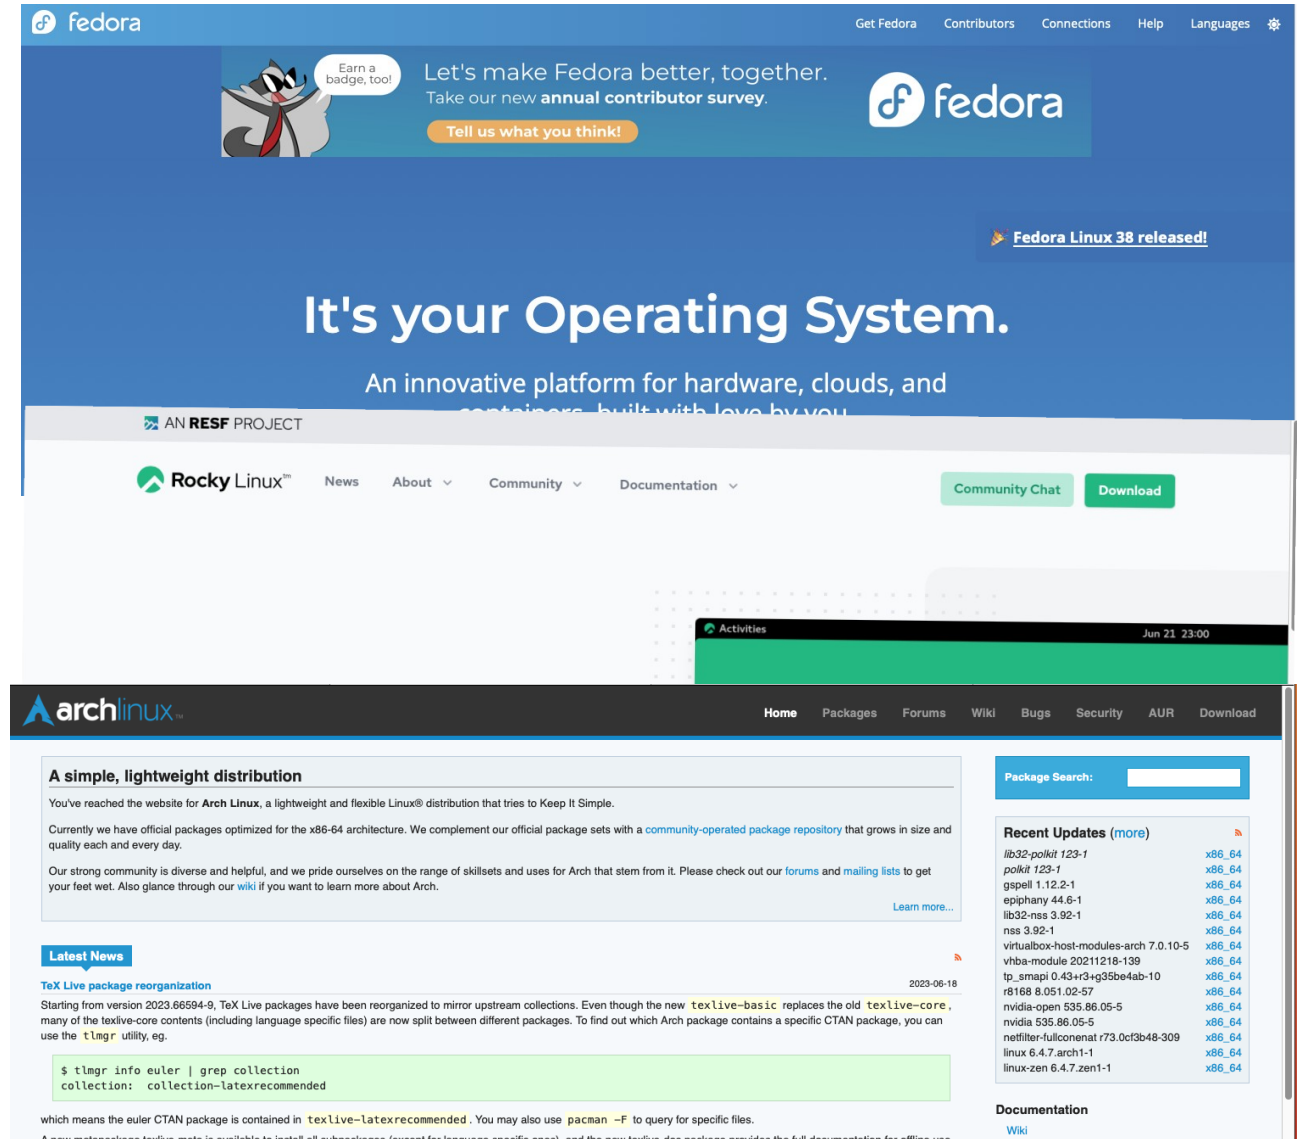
fedora

Get Fedora Contributors Connections Help Languages

Earn a badge, too!

Let's make Fedora better, together.
Take our new annual contributor survey.

Tell us what you think!

fedora

Fedora Linux 38 released!

It's your Operating System.

An innovative platform for hardware, clouds, and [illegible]

AN RESF PROJECT

Rocky Linux™ News About Community Documentation

Community Chat Download

Activities Jun 21 23:00

archlinux

Home Packages Forums Wiki Bugs Security AUR Download

A simple, lightweight distribution

You've reached the website for Arch Linux, a lightweight and flexible Linux® distribution that tries to Keep It Simple.

Currently we have official packages optimized for the x86-64 architecture. We complement our official package sets with a community-operated package repository that grows in size and quality each and every day.

Our strong community is diverse and helpful, and we pride ourselves on the range of skillsets and uses for Arch that stem from it. Please check out our forums and mailing lists to get your feet wet. Also glance through our wiki if you want to learn more about Arch.

Learn more...

Latest News

TeX Live package reorganization 2023-06-18

Starting from version 2023.66594-9, TeX Live packages have been reorganized to mirror upstream collections. Even though the new texlive-basic replaces the old texlive-core, many of the texlive-core contents (including language specific files) are now split between different packages. To find out which Arch package contains a specific CTAN package, you can use the tlmgr utility, eg.

$ tlmgr info euler | grep collection
collection: collection-latexrecommended

which means the euler CTAN package is contained in texlive-latexrecommended. You may also use pacman -F to query for specific files.

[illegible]

Package Search:

Recent Updates (more)

| | |
|---|---|
| lib32-polkit 123-1 | x86_64 |
| polkit 123-1 | x86_64 |
| gspell 1.12.2-1 | x86_64 |
| epiphany 44.6-1 | x86_64 |
| lib32-nss 3.92-1 | x86_64 |
| nss 3.92-1 | x86_64 |
| virtualbox-host-modules-arch 7.0.10-5 | x86_64 |
| vhba-module 20211218-139 | x86_64 |
| tp_smapi 0.43+r3+g35be4ab-10 | x86_64 |
| r8168 8.051.02-57 | x86_64 |
| nvidia-open 535.86.05-5 | x86_64 |
| nvidia 535.86.05-5 | x86_64 |
| netfilter-fullconenat r73.0cf3b48-309 | x86_64 |
| linux 6.4.7.arch1-1 | x86_64 |
| linux-zen 6.4.7.zen1-1 | x86_64 |

Documentation

Wiki